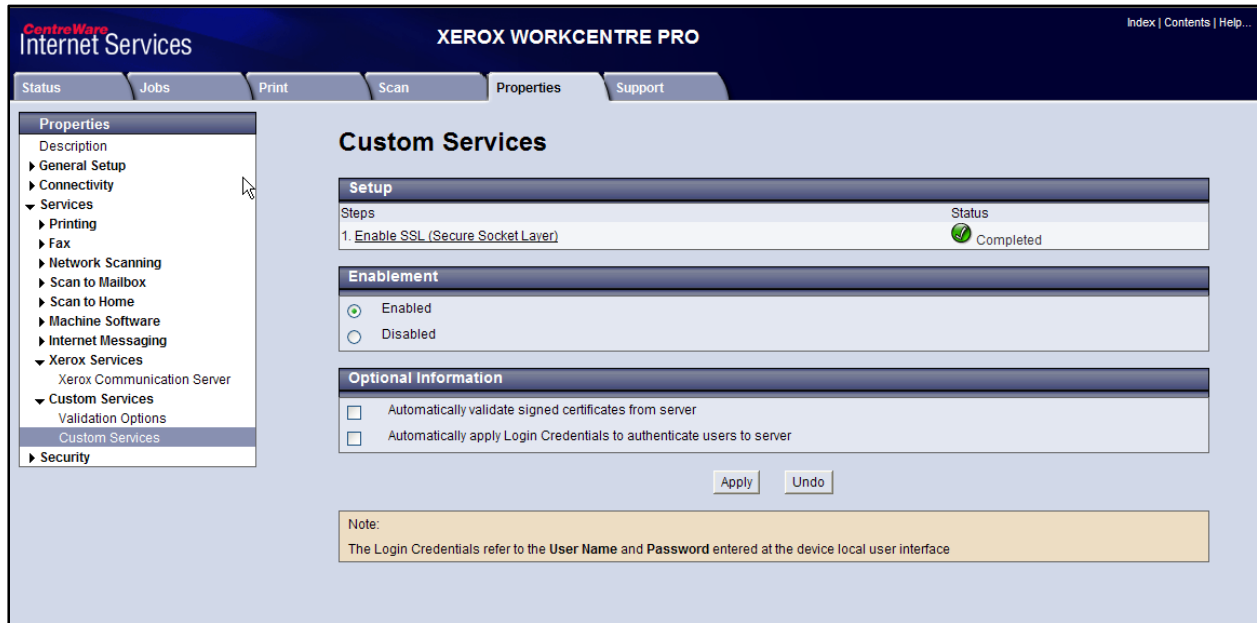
CentreWare
Internet Services

XEROX WORKCENTRE PRO

Index | Contents | Help...

Status
Jobs
Print
Scan
Properties
Support

Properties
Description
General Setup
Connectivity
Services
Printing
Fax
Network Scanning
Scan to Mailbox
Scan to Home
Machine Software
Internet Messaging
Xerox Services
Xerox Communication Server
Custom Services
Validation Options
Custom Services
Security

Custom Services

Setup

| Steps | Status |
|---|---|
| 1. Enable SSL (Secure Socket Layer) | Completed |

Enablement

Enabled
Disabled

Optional Information

Automatically validate signed certificates from server
Automatically apply Login Credentials to authenticate users to server

Apply
Undo

Note:
The Login Credentials refer to the **User Name** and **Password** entered at the device local user interface